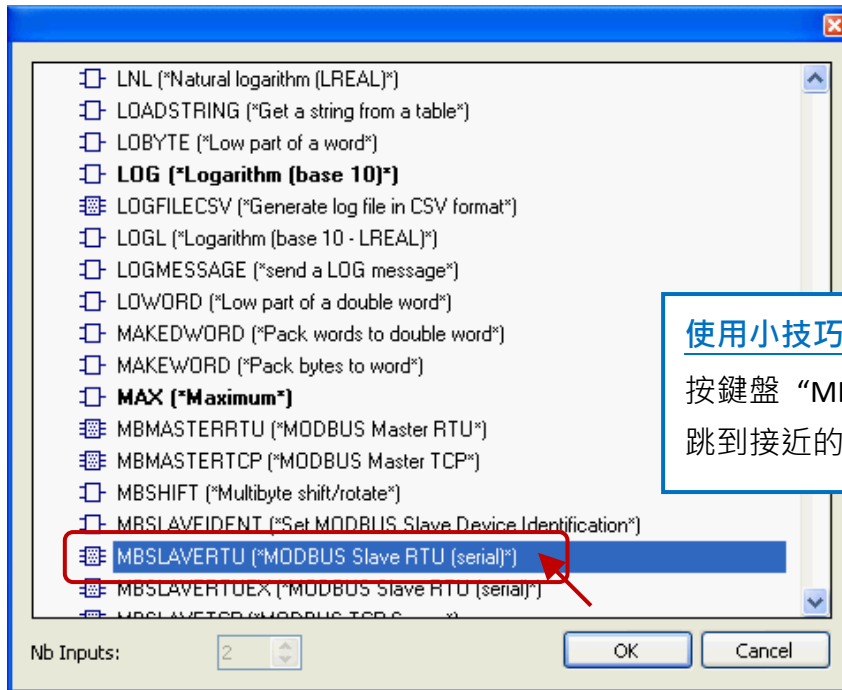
LNL (*Natural logarithm (LREAL)*)
LOADSTRING (*Get a string from a table*)
LOBYTE (*Low part of a word*)
LOG (*Logarithm (base 10)*)
LOGFILECSV (*Generate log file in CSV format*)
LOGL (*Logarithm (base 10 - LREAL)*)
LOGMESSAGE (*send a LOG message*)
LOWORD (*Low part of a double word*)
MAKEDWORD (*Pack words to double word*)
MAKEWORD (*Pack bytes to word*)
MAX (*Maximum*)
MBMASTERRTU (*MODBUS Master RTU*)
MBMASTERTCP (*MODBUS Master TCP*)
MBSHIFT (*Multibyte shift/rotate*)
MBSLAVEIDENT (*Set MODBUS Slave Device Identification*)
MBSLAVERTU (*MODBUS Slave RTU (serial)*)
MBSLAVERTUEX (*MODBUS Slave RTU (serial)*)
MBSLAVETCP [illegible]

使用小技巧
按鍵盤 "M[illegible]
跳到接近的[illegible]

Nb Inputs:
2
OK
Cancel